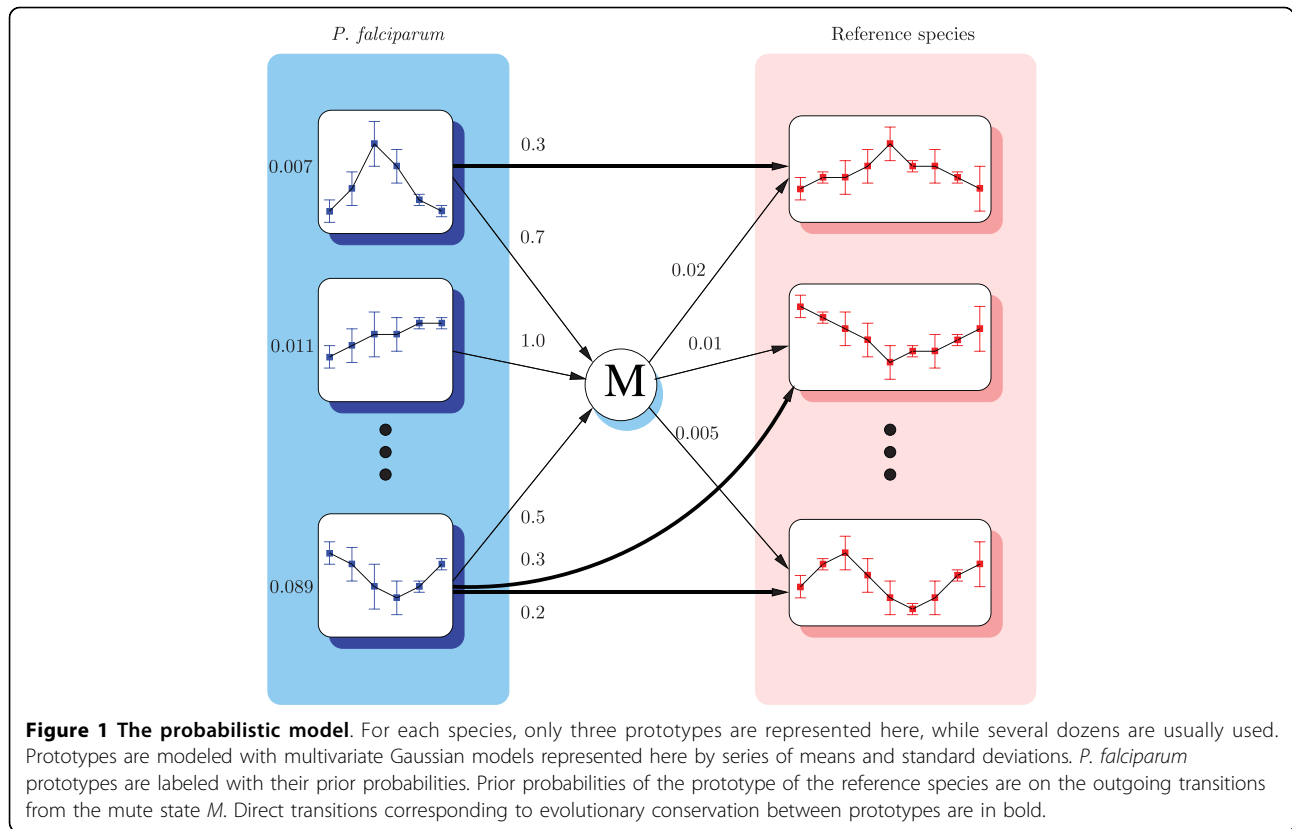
P. falciparum

Reference species

0.007

0.011

0.089

0.3

0.7

1.0

0.5

0.3

0.2

0.02

0.01

0.005

M

**Figure 1 The probabilistic model**. For each species, only three prototypes are represented here, while several dozens are usually used. Prototypes are modeled with multivariate Gaussian models represented here by series of means and standard deviations. *P. falciparum* prototypes are labeled with their prior probabilities. Prior probabilities of the prototype of the reference species are on the outgoing transitions from the mute state *M*. Direct transitions corresponding to evolutionary conservation between prototypes are in bold.